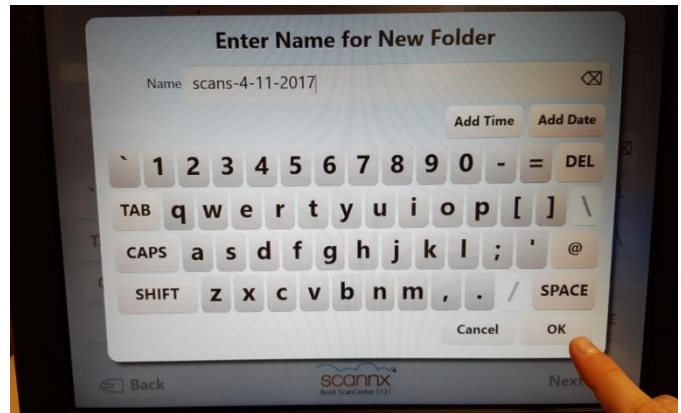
Enter Name for New Folder

Name scans-4-11-2017

Add Time Add Date

` 1 2 3 4 5 6 7 8 9 0 - = DEL

TAB q w e r t y u i o p [ ] \

CAPS a s d f g h j k l ; ' @

SHIFT z x c v b n m , . / SPACE

Cancel OK

Back

scannx
Book ScanCenter 5131

Next